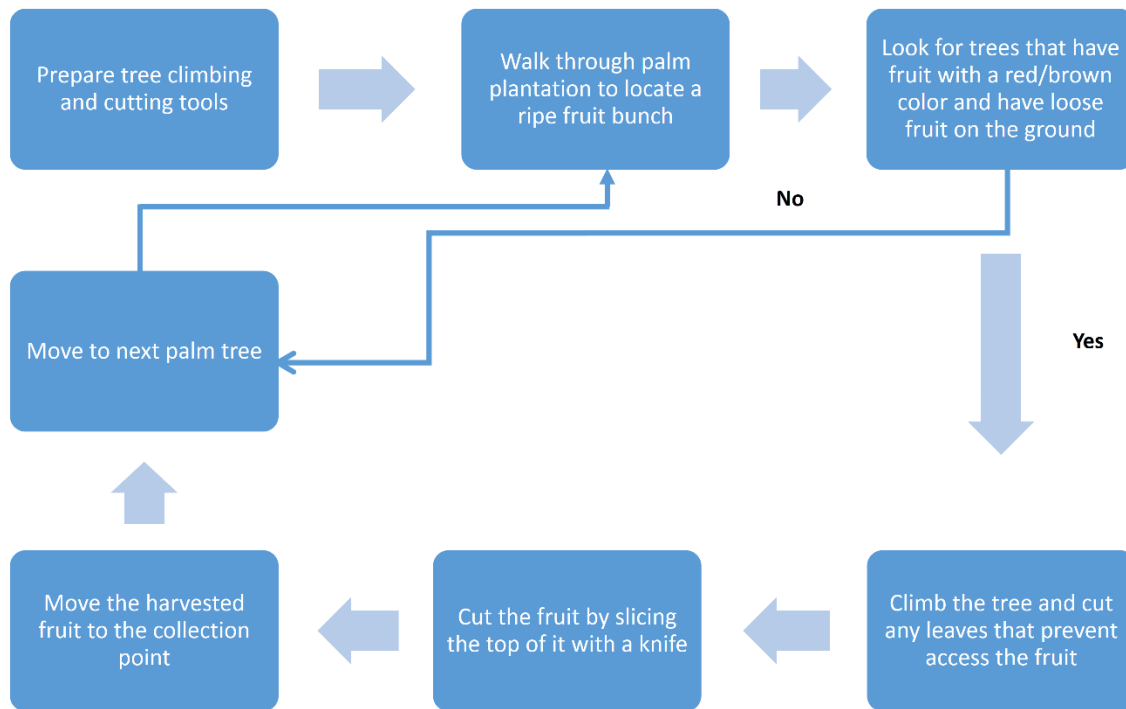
Prepare tree climbing and cutting tools

Walk through palm plantation to locate a ripe fruit bunch

Look for trees that have fruit with a red/brown color and have loose fruit on the ground

No

Yes

Move to next palm tree

Move the harvested fruit to the collection point

Cut the fruit by slicing the top of it with a knife

Climb the tree and cut any leaves that prevent access the fruit